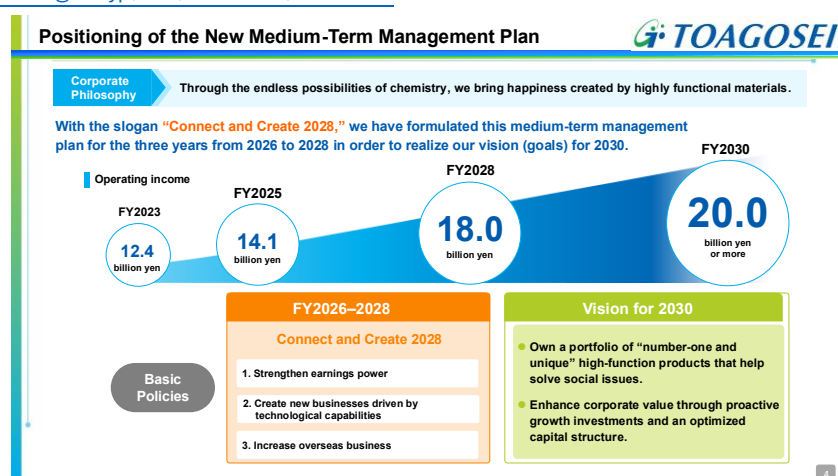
Positioning of the New Medium-Term Management Plan

TOAGOSEI

Corporate Philosophy

Through the endless possibilities of chemistry, we bring happiness created by highly functional materials.

With the slogan "Connect and Create 2028," we have formulated this medium-term management plan for the three years from 2026 to 2028 in order to realize our vision (goals) for 2030.

Operating income

FY2023
12.4
billion yen

FY2025
14.1
billion yen

FY2028
18.0
billion yen

FY2030
20.0
billion yen or more

FY2026–2028

Connect and Create 2028

Basic Policies

1. Strengthen earnings power

2. Create new businesses driven by technological capabilities

3. Increase overseas business

Vision for 2030

Own a portfolio of "number-one and unique" high-function products that help solve social issues.

Enhance corporate value through proactive growth investments and an optimized capital structure.

4